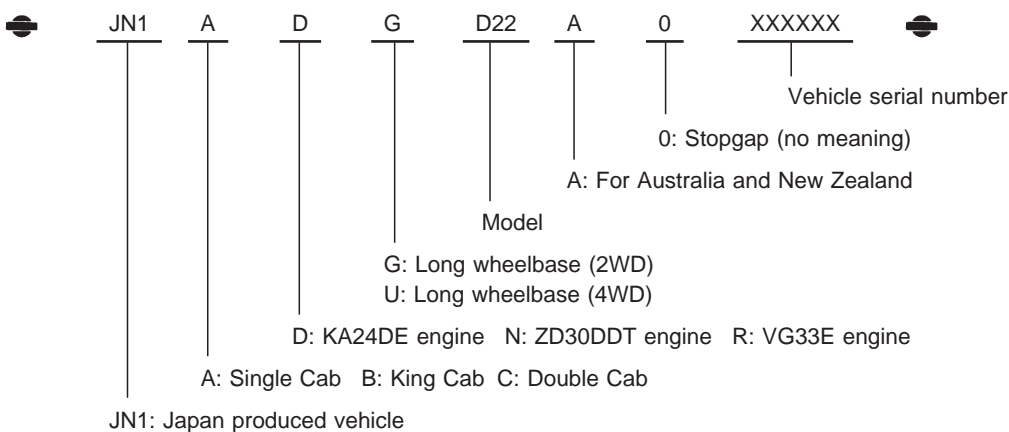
JN1 A D G D22 A 0 XXXXXX

Vehicle serial number

0: Stopgap (no meaning)

A: For Australia and New Zealand

Model

G: Long wheelbase (2WD)
U: Long wheelbase (4WD)

D: KA24DE engine N: ZD30DDT engine R: VG33E engine

A: Single Cab B: King Cab C: Double Cab

JN1: Japan produced vehicle